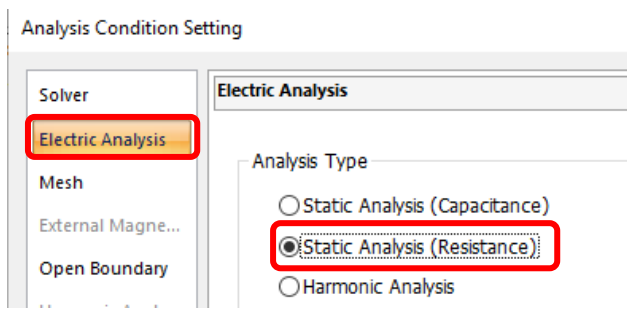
Analysis Condition Setting

Solver
Electric Analysis
Mesh
External Magne...
Open Boundary
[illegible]

Electric Analysis

Analysis Type
Static Analysis (Capacitance)
Static Analysis (Resistance)
Harmonic Analysis